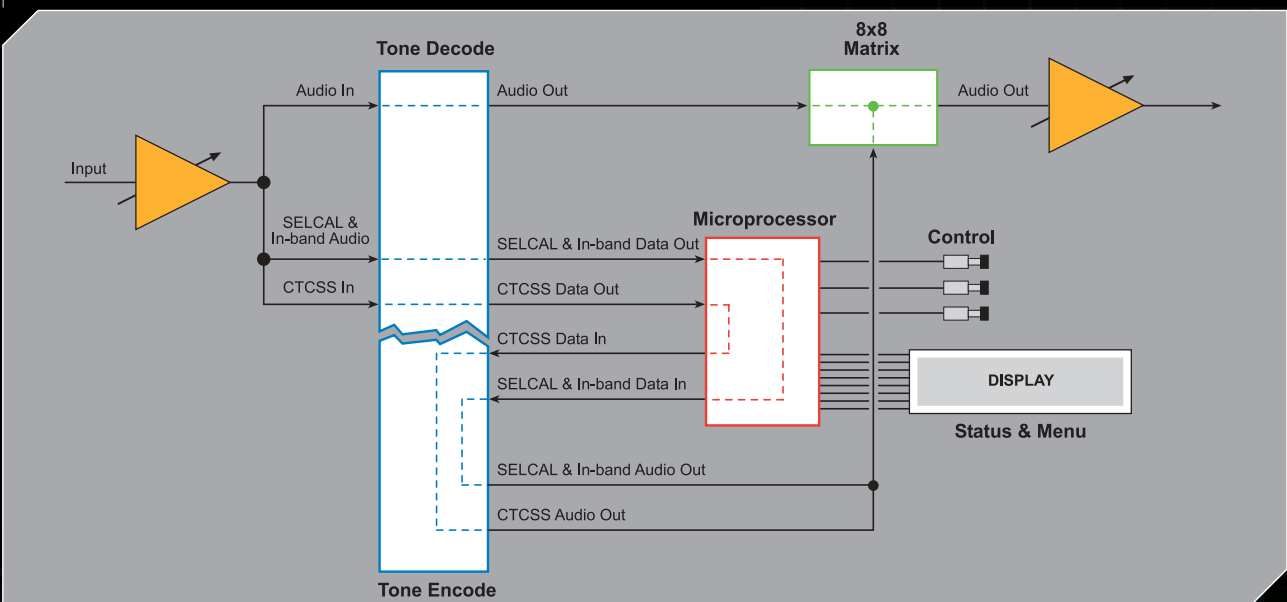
Tone Decode

8x8
Matrix

Audio In

Audio Out

Audio Out

Input

SELCAL &
In-band Audio

Microprocessor

SELCAL & In-band Data Out

Control

CTCSS In

CTCSS Data Out

CTCSS Data In

DISPLAY

SELCAL & In-band Data In

Status & Menu

SELCAL & In-band Audio Out

CTCSS Audio Out

Tone Encode